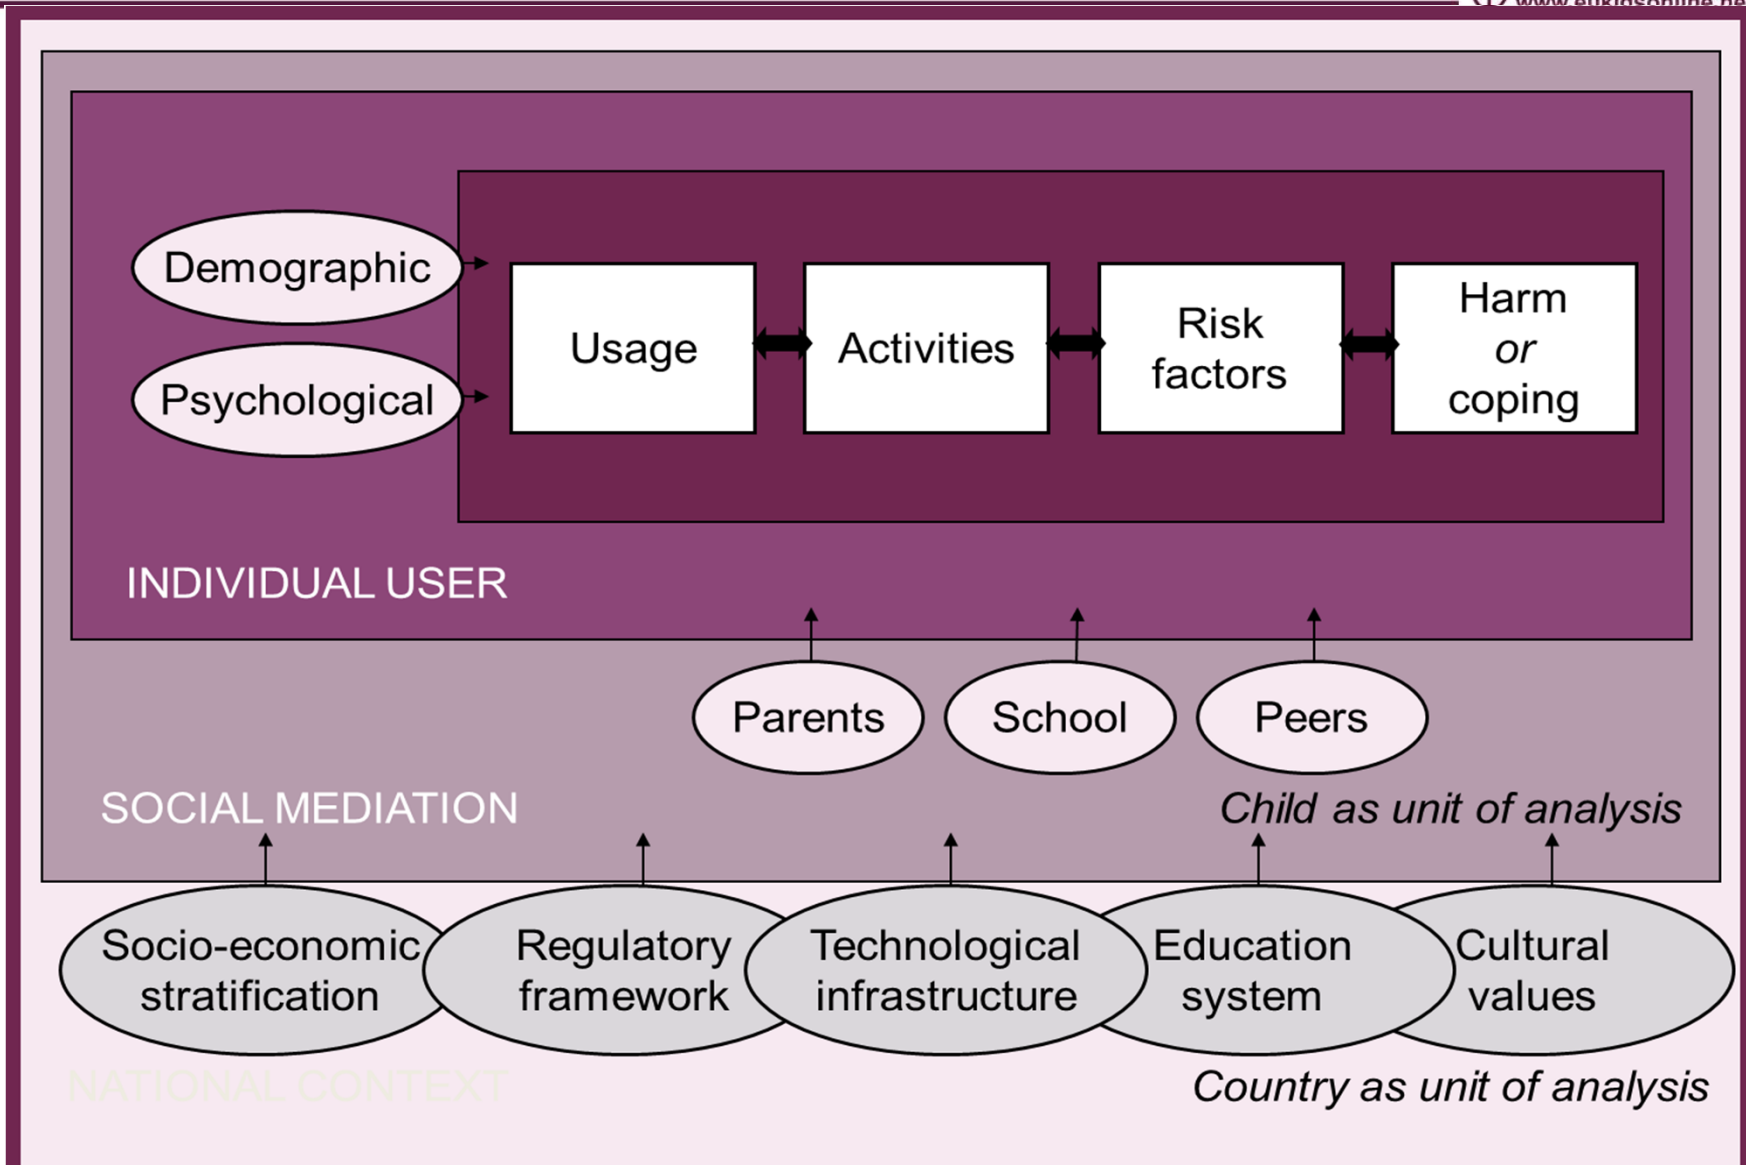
www.eukidsonline.net

Demographic

Psychological

Usage

Activities

Risk factors

Harm *or* coping

INDIVIDUAL USER

Parents

School

Peers

SOCIAL MEDIATION

*Child as unit of analysis*

Socio-economic stratification

Regulatory framework

Technological infrastructure

Education system

Cultural values

NATIONAL CONTEXT

*Country as unit of analysis*